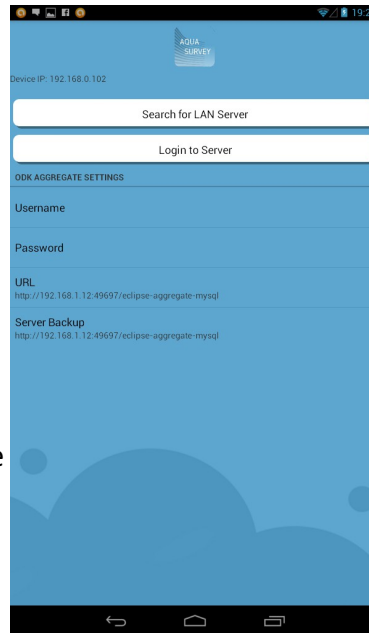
19:2

AQUA SURVEY

Device IP: 192.168.0.102

Search for LAN Server

Login to Server

ODK AGGREGATE SETTINGS

Username

Password

URL
http://192.168.1.12:49697/eclipse-aggregate-mysql

Server Backup
http://192.168.1.12:49697/eclipse-aggregate-mysql